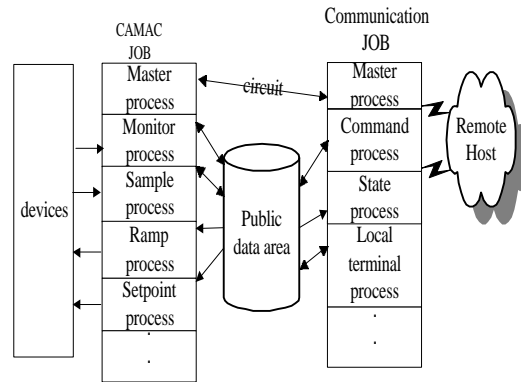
CAMAC JOB

Communication JOB

Master process

circuit

Master process

Monitor process

Command process

Remote Host

Sample process

State process

devices

Public data area

Ramp process

Local terminal process

Setpoint process

.

.
.